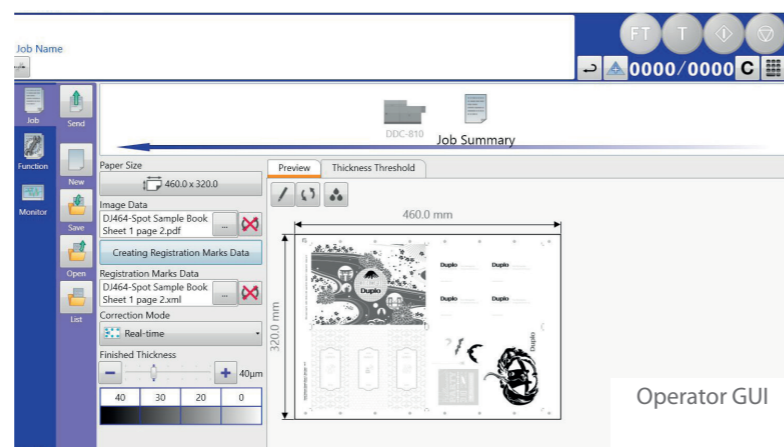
Job Name

FT T

0000/0000 C

Job

Send

Function

New

Monitor

Save

Open

List

DDC-810

Job Summary

Paper Size

460.0 x 320.0

Image Data

DJ464-Spot Sample Book Sheet 1 page 2.pdf

Creating Registration Marks Data

Registration Marks Data

DJ464-Spot Sample Book Sheet 1 page 2.xml

Correction Mode

Real-time

Finished Thickness

40μm

| 40 | 30 | 20 | 0 |
|---|---|---|---|

Preview

Thickness Threshold

460.0 mm

320.0 mm

Duplo

Duplo

Duplo

Duplo

Operator GUI